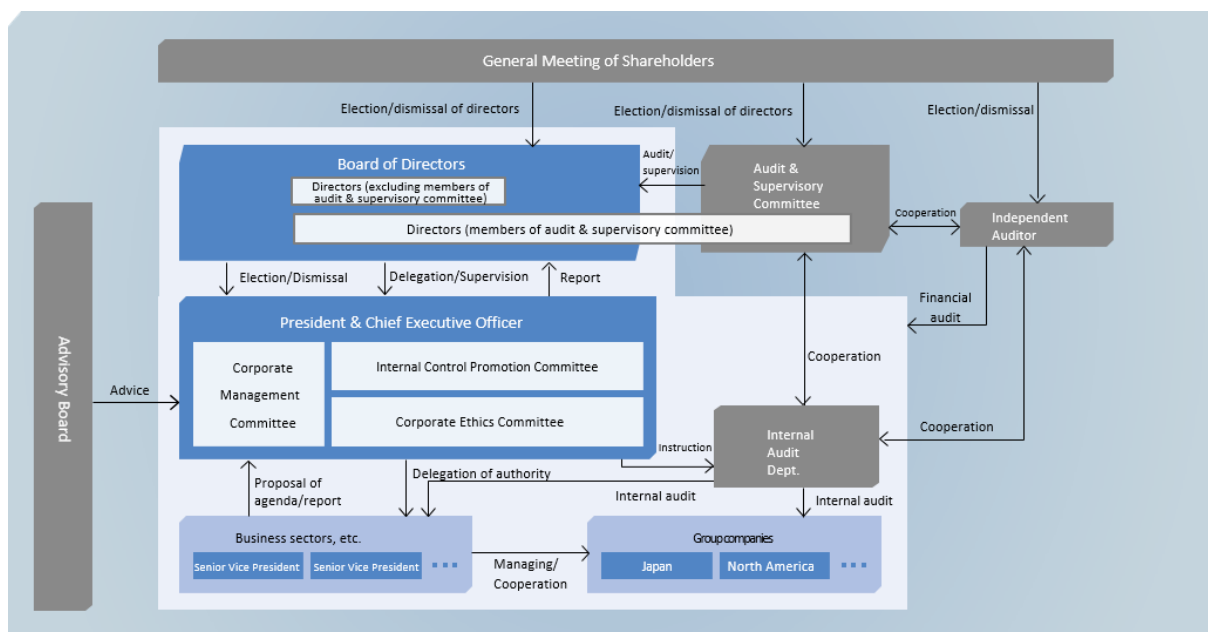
General Meeting of Shareholders

Election/dismissal of directors

Election/dismissal of directors

Election/dismissal

Board of Directors

Directors (excluding members of audit & supervisory committee)

Directors (members of audit & supervisory committee)

Audit/ supervision

Audit & Supervisory Committee

Cooperation

Independent Auditor

Election/Dismissal

Delegation/Supervision

Report

Financial audit

Advisory Board

Advice

President & Chief Executive Officer

Corporate Management Committee

Internal Control Promotion Committee

Corporate Ethics Committee

Cooperation

Instruction

Internal Audit Dept.

Cooperation

Proposal of agenda/report

Delegation of authority

Internal audit

Internal audit

Business sectors, etc.

Senior Vice President

Senior Vice President

Managing/ Cooperation

Group companies

Japan

North America